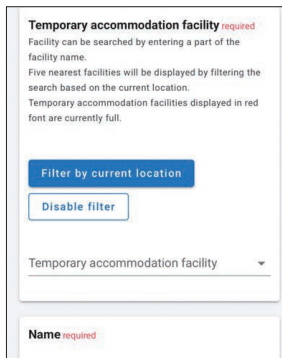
Temporary accommodation facility required
Facility can be searched by entering a part of the facility name.
Five nearest facilities will be displayed by filtering the search based on the current location.
Temporary accommodation facilities displayed in red font are currently full.

Filter by current location

Disable filter

Temporary accommodation facility

Name required